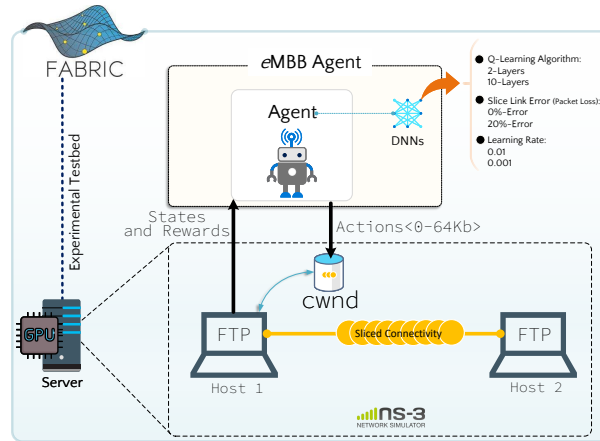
FABRIC

Experimental Testbed

GPU

Server

eMBB Agent

Agent

DNNs

Q-Learning Algorithm:
2-Layers
10-Layers

Slice Link Error (Packet Loss):
0%-Error
20%-Error

Learning Rate:
0.01
0.001

States
and Rewards

Actions<0-64Kb>

cwnd

FTP

Sliced Connectivity

FTP

Host 1

Host 2

ns-3
NETWORK SIMULATOR